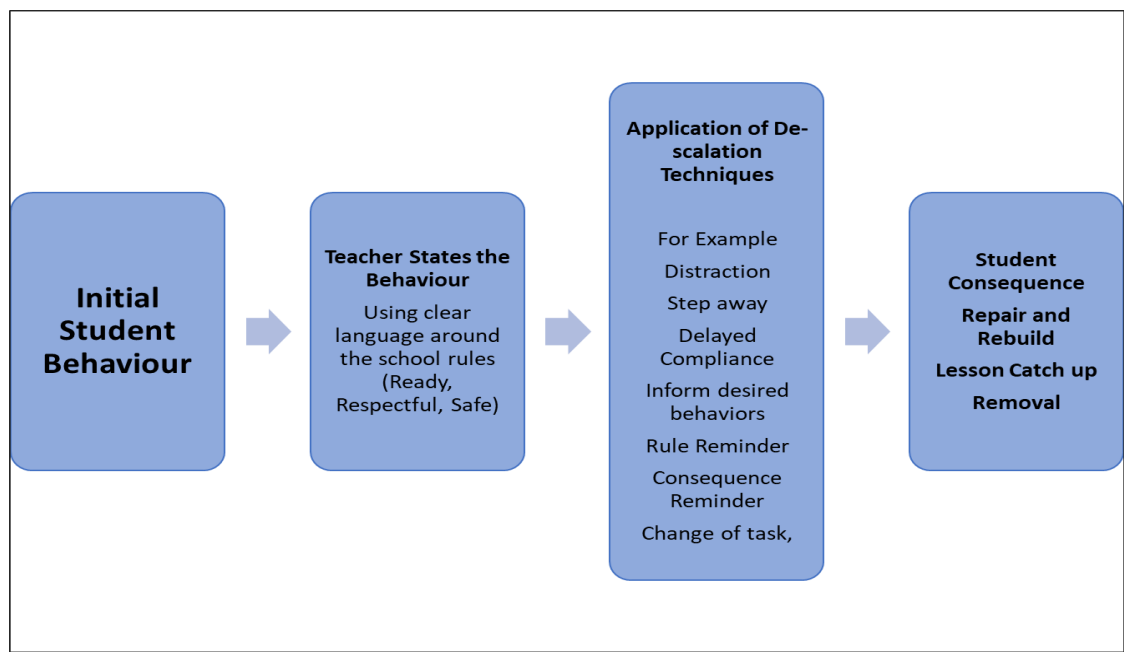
Initial Student Behaviour

Teacher States the Behaviour

Using clear language around the school rules (Ready, Respectful, Safe)

Application of De-scalation Techniques

For Example

Distraction

Step away

Delayed Compliance

Inform desired behaviors

Rule Reminder

Consequence Reminder

Change of task,

Student Consequence

Repair and Rebuild

Lesson Catch up

Removal